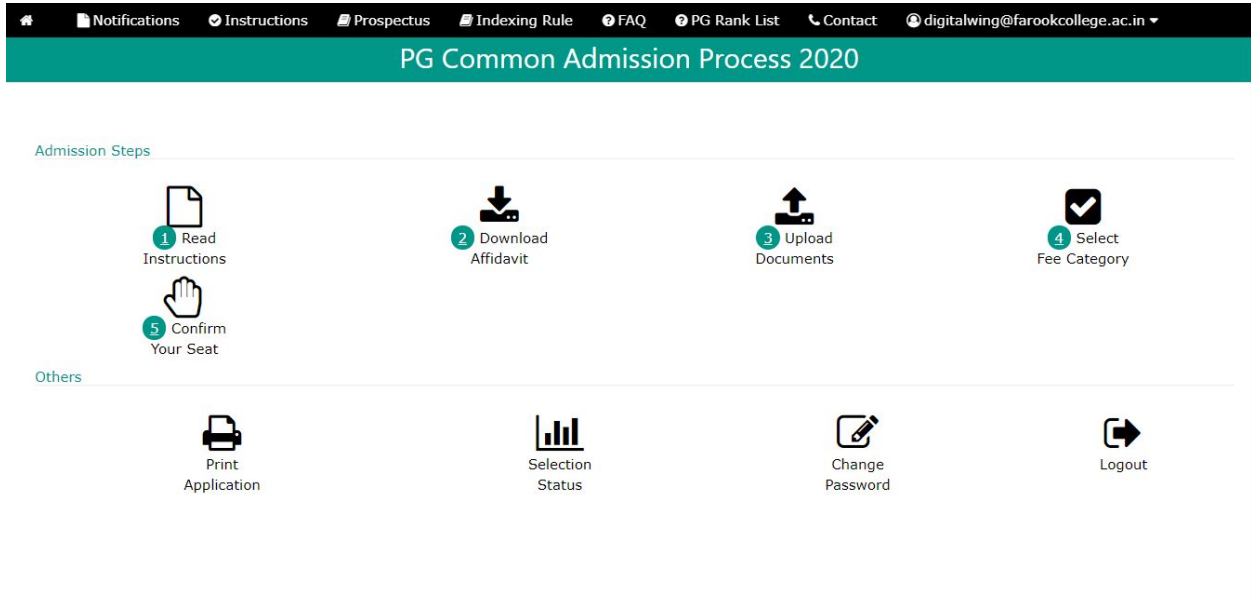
Notifications Instructions Prospectus Indexing Rule FAQ PG Rank List Contact digitalwing@farookcollege.ac.in

PG Common Admission Process 2020

Admission Steps

1 Read Instructions

2 Download Affidavit

3 Upload Documents

4 Select Fee Category

5 Confirm Your Seat

Others

Print Application

Selection Status

Change Password

Logout